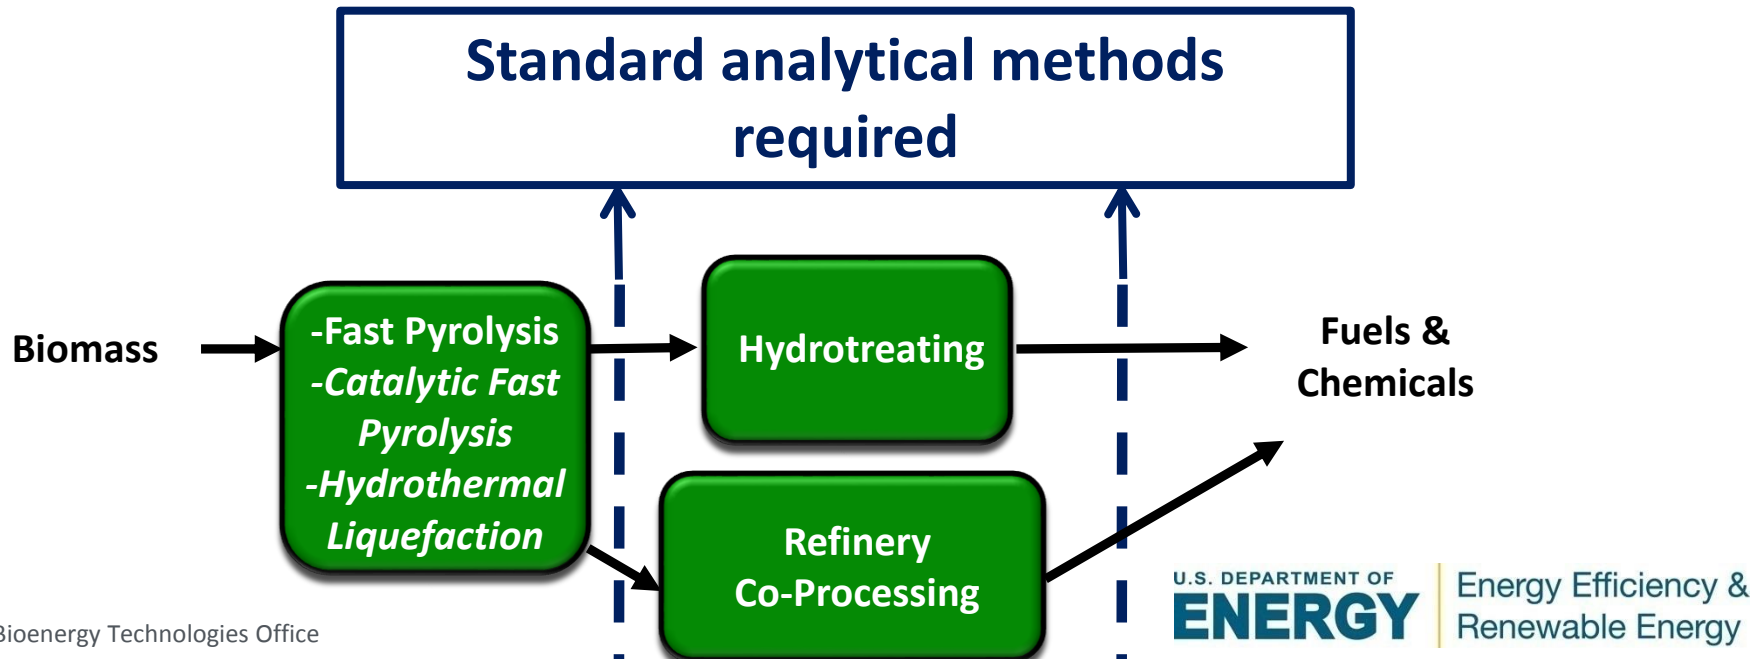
Standard analytical methods required

Biomass

-Fast Pyrolysis
-Catalytic Fast Pyrolysis
-Hydrothermal Liquefaction

Hydrotreating

Refinery Co-Processing

Fuels & Chemicals

Bioenergy Technologies Office

U.S. DEPARTMENT OF ENERGY | Energy Efficiency & Renewable Energy